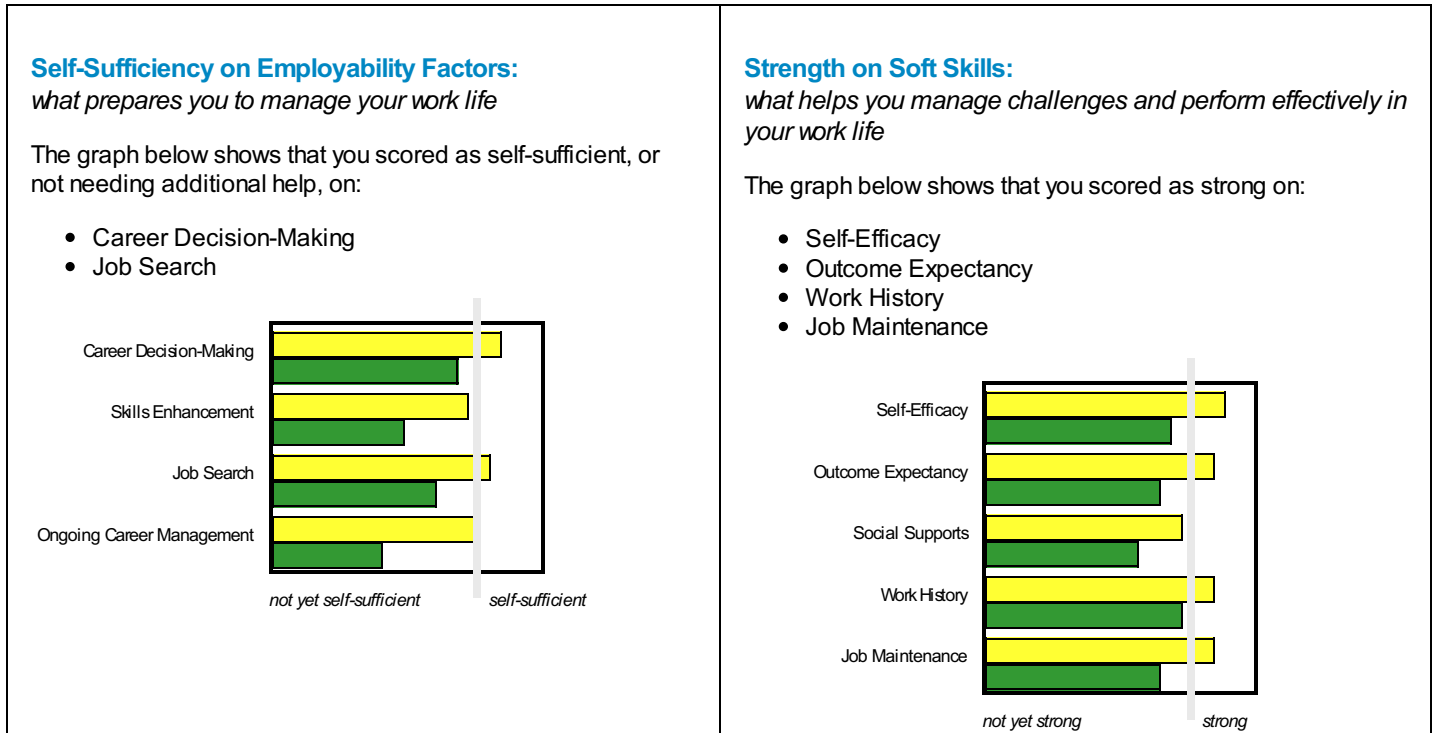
**Self-Sufficiency on Employability Factors:**
*what prepares you to manage your work life*

The graph below shows that you scored as self-sufficient, or not needing additional help, on:

- Career Decision-Making
- Job Search

Career Decision-Making
Skills Enhancement
Job Search
Ongoing Career Management

*not yet self-sufficient* *self-sufficient*

**Strength on Soft Skills:**
*what helps you manage challenges and perform effectively in your work life*

The graph below shows that you scored as strong on:

- Self-Efficacy
- Outcome Expectancy
- Work History
- Job Maintenance

Self-Efficacy
Outcome Expectancy
Social Supports
Work History
Job Maintenance

*not yet strong* *strong*